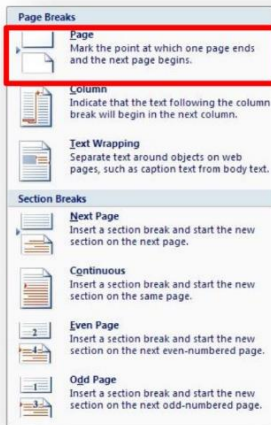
Page Breaks

Page
Mark the point at which one page ends and the next page begins.

Column
Indicate that the text following the column break will begin in the next column.

Text Wrapping
Separate text around objects on web pages, such as caption text from body text.

Section Breaks

Next Page
Insert a section break and start the new section on the next page.

Continuous
Insert a section break and start the new section on the same page.

2
4
Even Page
Insert a section break and start the new section on the next even-numbered page.

1
3
Odd Page
Insert a section break and start the new section on the next odd-numbered page.